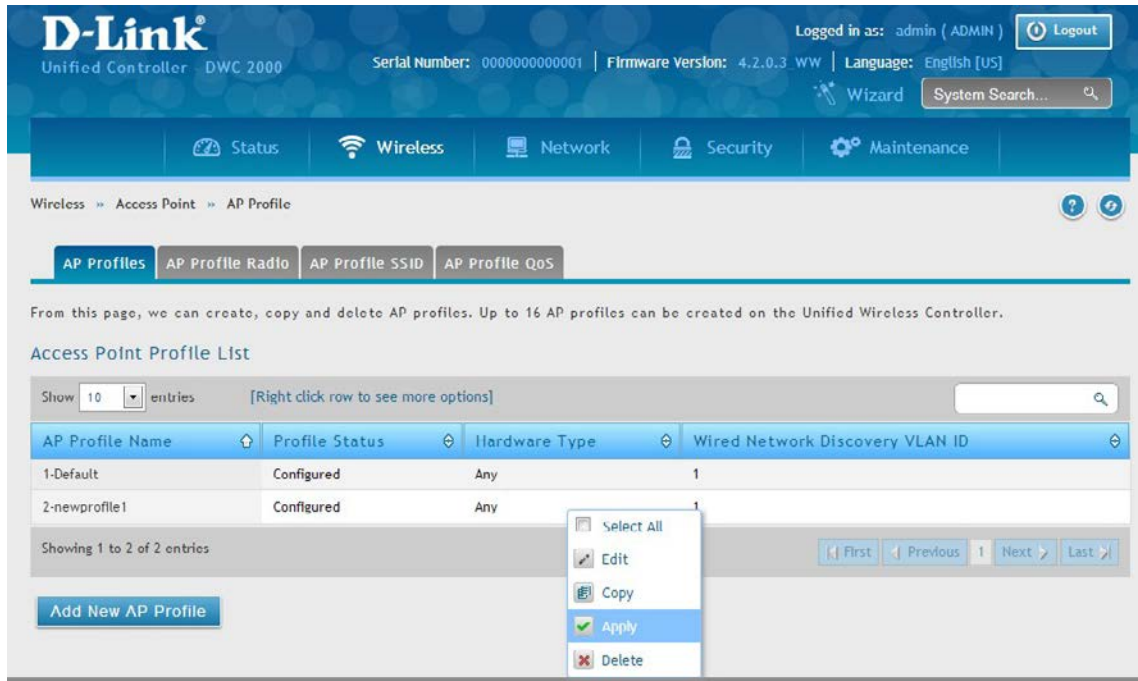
D-Link®
Unified Controller DWC 2000

Serial Number: 0000000000001 | Firmware Version: 4.2.0.3 WW | Language: English [US]

Logged in as: admin ( ADMIN ) Logout

Wizard System Search...

Status Wireless Network Security Maintenance

Wireless » Access Point » AP Profile

AP Profiles AP Profile Radio AP Profile SSID AP Profile QoS

From this page, we can create, copy and delete AP profiles. Up to 16 AP profiles can be created on the Unified Wireless Controller.

Access Point Profile List

Show 10 entries [Right click row to see more options]

| AP Profile Name | Profile Status | Hardware Type | Wired Network Discovery VLAN ID |
|---|---|---|---|
| 1-Default | Configured | Any | 1 |
| 2-newprofile1 | Configured | Any | 1 |

Showing 1 to 2 of 2 entries

First Previous 1 Next Last

Select All
Edit
Copy
Apply
Delete

Add New AP Profile